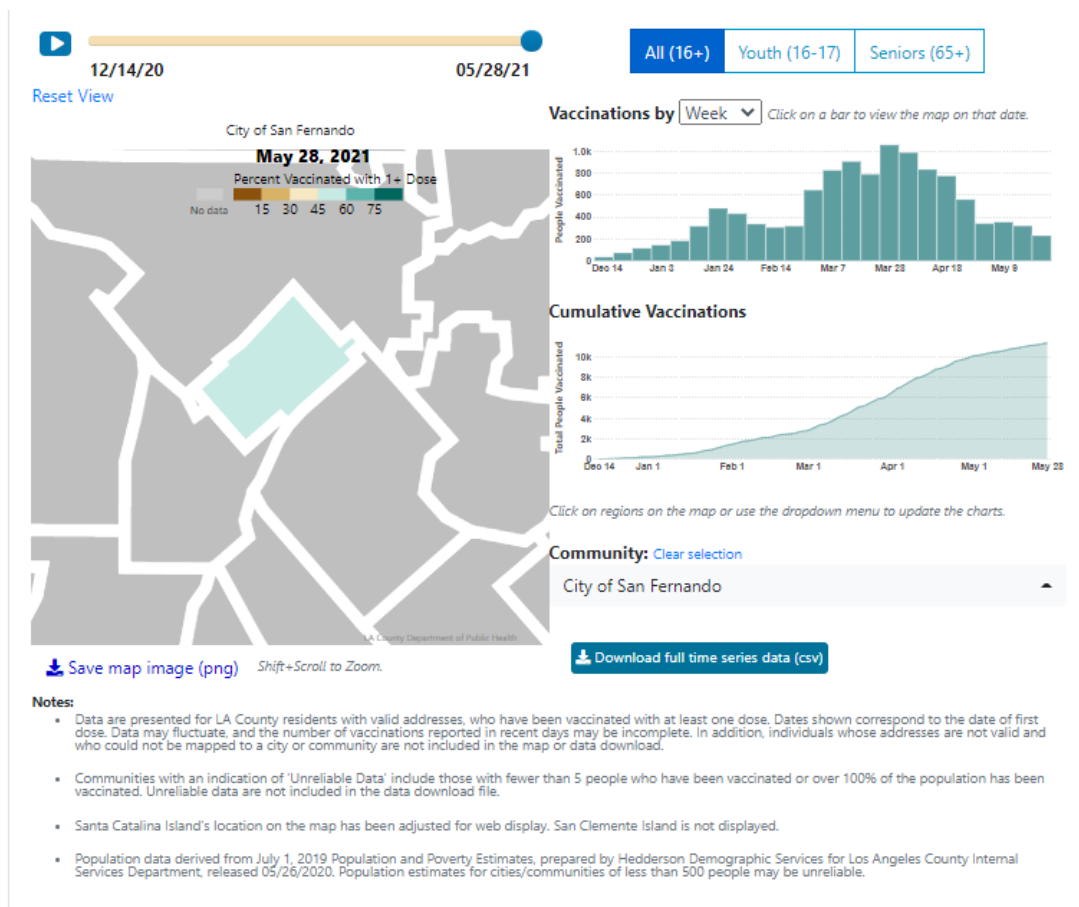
12/14/20

05/28/21

Reset View

All (16+)

Youth (16-17)

Seniors (65+)

City of San Fernando

May 28, 2021

Percent Vaccinated with 1+ Dose

No data 15 30 45 60 75

LA County Department of Public Health

Vaccinations by Week

Click on a bar to view the map on that date.

People Vaccinated

1.0k 800 600 400 200 0

Dec 14 Jan 3 Jan 24 Feb 14 Mar 7 Mar 28 Apr 18 May 9

Cumulative Vaccinations

Total People Vaccinated

10k 8k 6k 4k 2k 0

Dec 14 Jan 1 Feb 1 Mar 1 Apr 1 May 1 May 28

Click on regions on the map or use the dropdown menu to update the charts.

Community: Clear selection

City of San Fernando

Save map image (png)

Shift+Scroll to Zoom.

Download full time series data (csv)

Notes:

- Data are presented for LA County residents with valid addresses, who have been vaccinated with at least one dose. Dates shown correspond to the date of first dose. Data may fluctuate, and the number of vaccinations reported in recent days may be incomplete. In addition, individuals whose addresses are not valid and who could not be mapped to a city or community are not included in the map or data download.

- Communities with an indication of 'Unreliable Data' include those with fewer than 5 people who have been vaccinated or over 100% of the population has been vaccinated. Unreliable data are not included in the data download file.

- Santa Catalina Island's location on the map has been adjusted for web display. San Clemente Island is not displayed.

- Population data derived from July 1, 2019 Population and Poverty Estimates, prepared by Hedderson Demographic Services for Los Angeles County Internal Services Department, released 05/26/2020. Population estimates for cities/communities of less than 500 people may be unreliable.